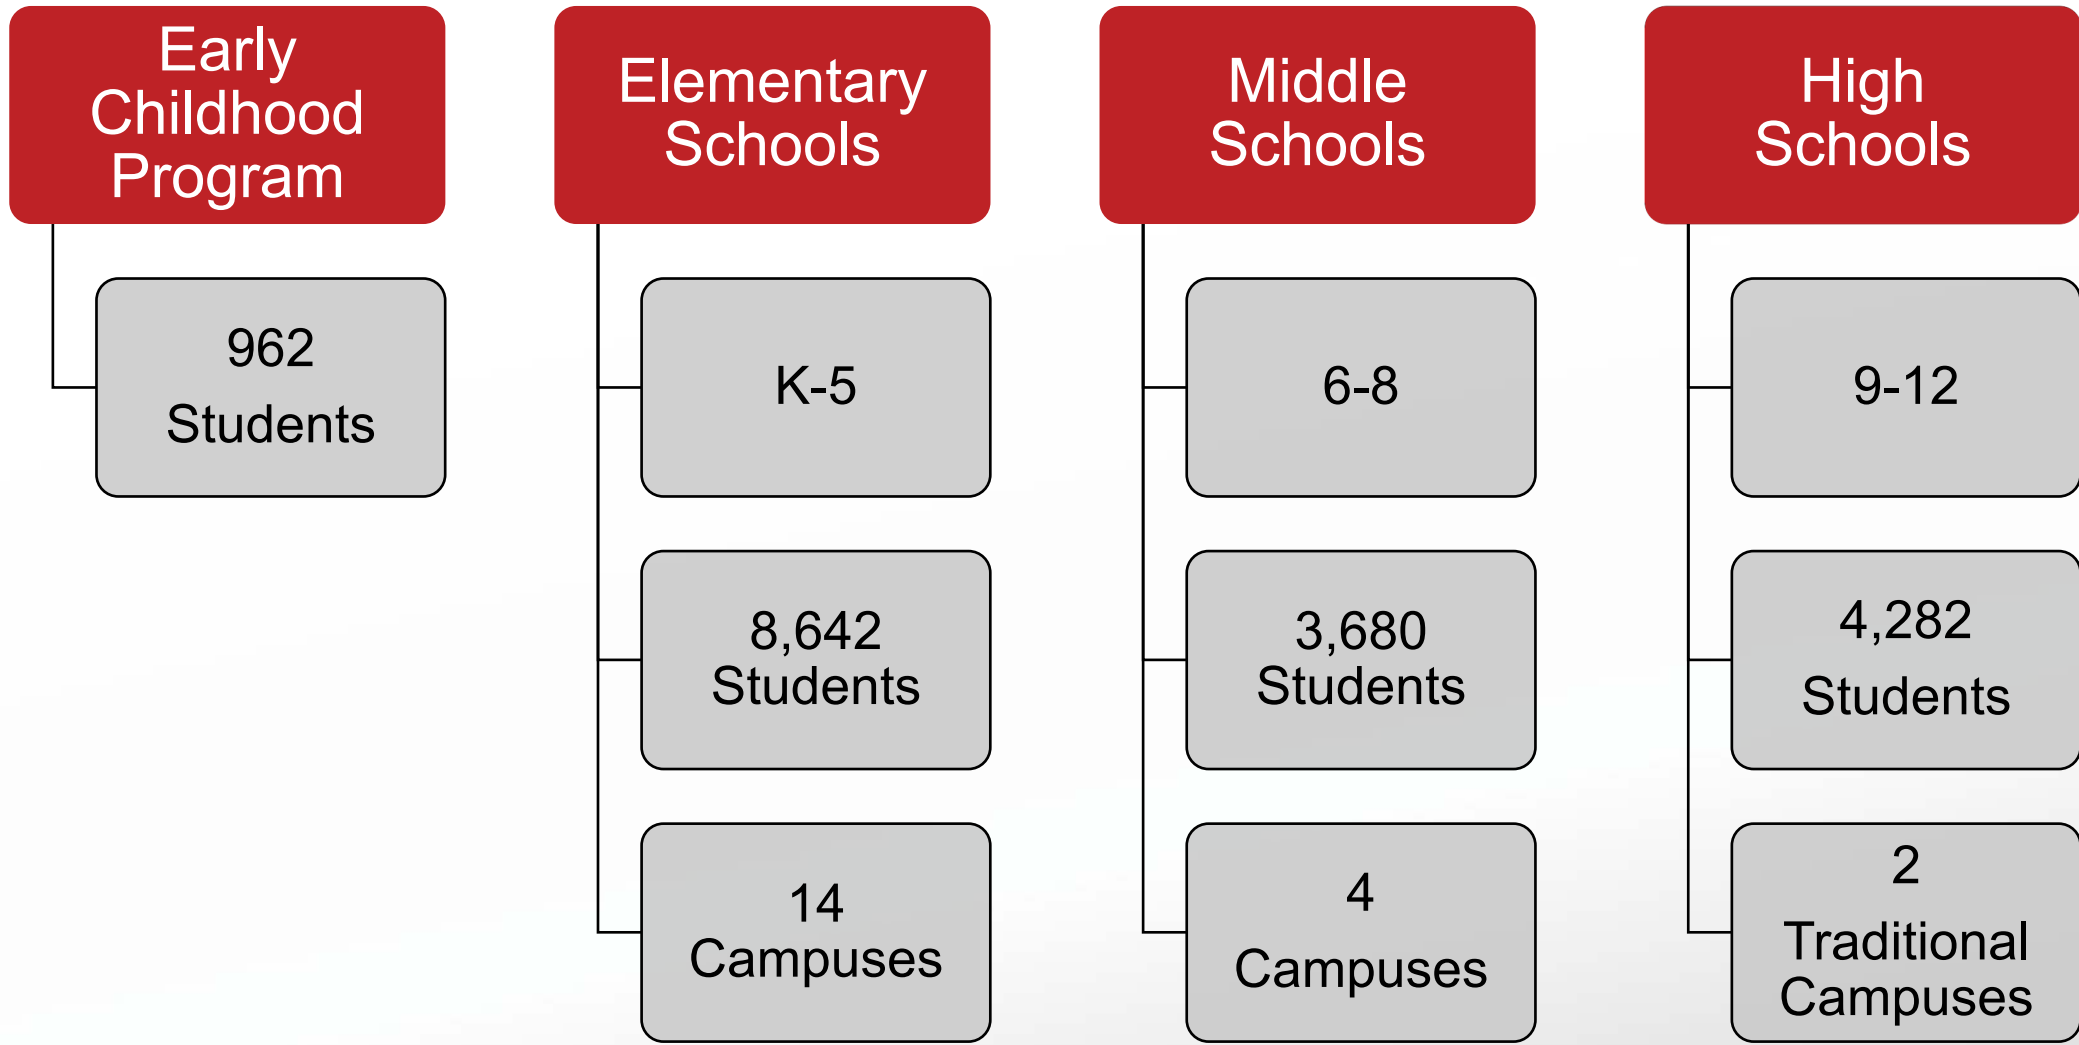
Early Childhood Program

962 Students

Elementary Schools

K-5

8,642 Students

14 Campuses

Middle Schools

6-8

3,680 Students

4 Campuses

High Schools

9-12

4,282 Students

2 Traditional Campuses